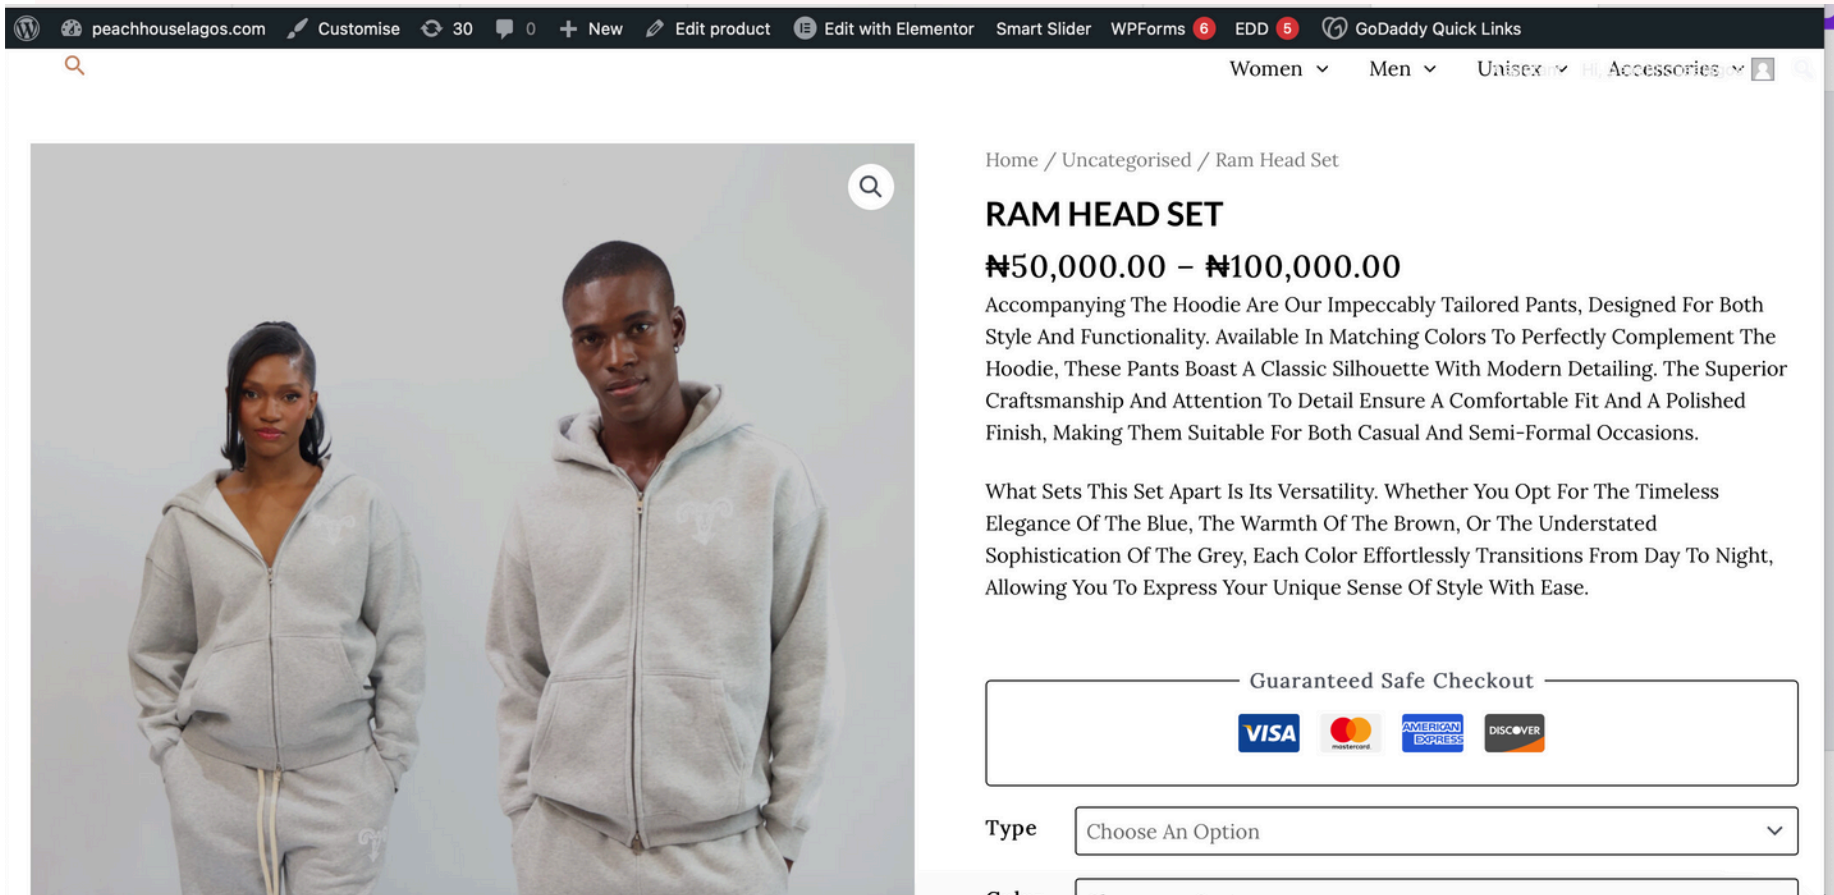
peachhouselagos.com Customise 30 0 New Edit product Edit with Elementor Smart Slider WPForms 6 EDD 5 GoDaddy Quick Links

Women Men Unisex Accessories

Home / Uncategorised / Ram Head Set

RAM HEAD SET

₦50,000.00 – ₦100,000.00

Accompanying The Hoodie Are Our Impeccably Tailored Pants, Designed For Both Style And Functionality. Available In Matching Colors To Perfectly Complement The Hoodie, These Pants Boast A Classic Silhouette With Modern Detailing. The Superior Craftsmanship And Attention To Detail Ensure A Comfortable Fit And A Polished Finish, Making Them Suitable For Both Casual And Semi-Formal Occasions.

What Sets This Set Apart Is Its Versatility. Whether You Opt For The Timeless Elegance Of The Blue, The Warmth Of The Brown, Or The Understated Sophistication Of The Grey, Each Color Effortlessly Transitions From Day To Night, Allowing You To Express Your Unique Sense Of Style With Ease.

Guaranteed Safe Checkout

VISA mastercard AMERICAN EXPRESS DISCOVER

Type Choose An Option